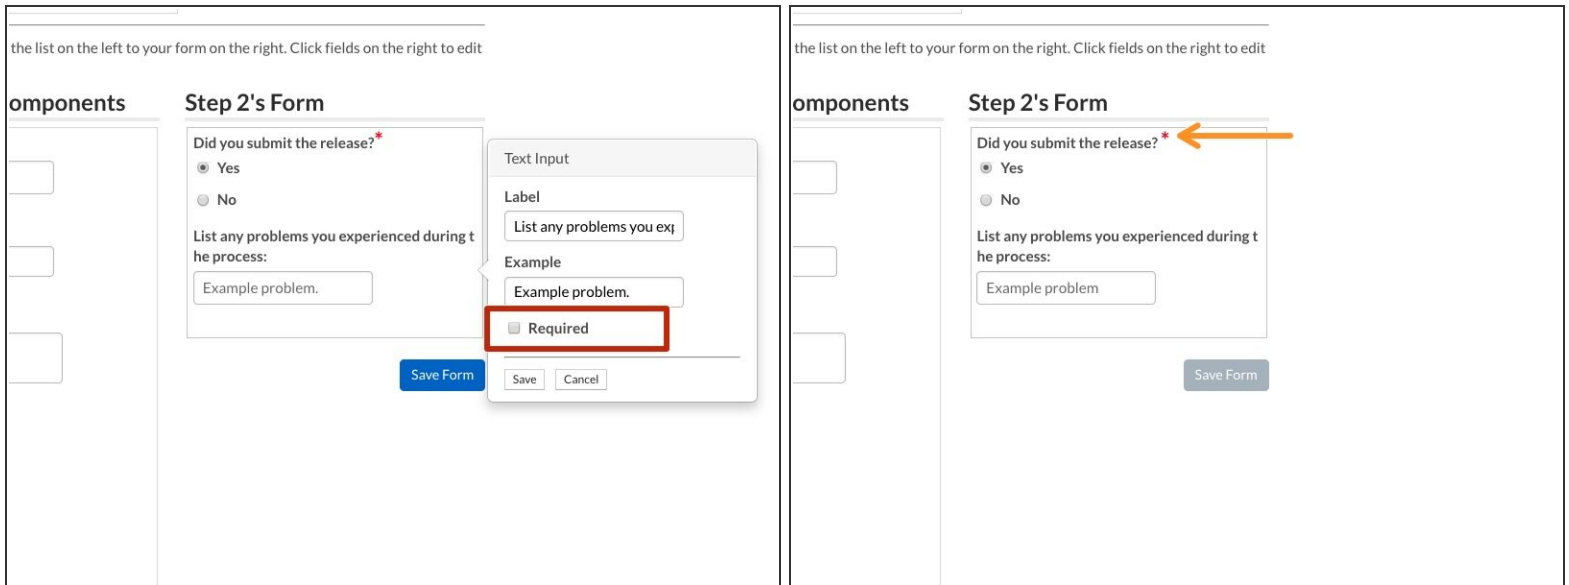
the list on the left to your form on the right. Click fields on the right to edit

omponents

Step 2's Form

Did you submit the release?*

Yes

No

List any problems you experienced during the process:

Example problem.

Save Form

Text Input

Label

List any problems you exp

Example

Example problem.

Required

Save

Cancel

the list on the left to your form on the right. Click fields on the right to edit

omponents

Step 2's Form

Did you submit the release?*

Yes

No

List any problems you experienced during the process:

Example problem

Save Form